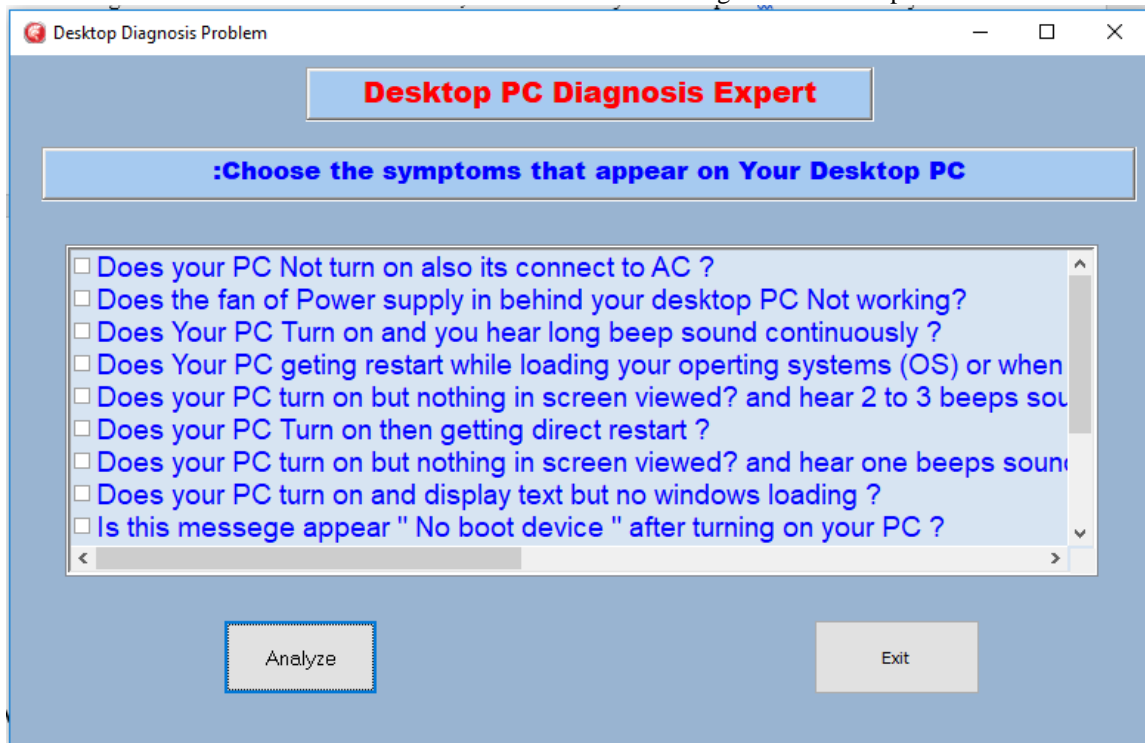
Desktop Diagnosis Problem

Desktop PC Diagnosis Expert

:Choose the symptoms that appear on Your Desktop PC

☐ Does your PC Not turn on also its connect to AC ?
☐ Does the fan of Power supply in behind your desktop PC Not working?
☐ Does Your PC Turn on and you hear long beep sound continuously ?
☐ Does Your PC geting restart while loading your operting systems (OS) or when
☐ Does your PC turn on but nothing in screen viewed? and hear 2 to 3 beeps sou
☐ Does your PC Turn on then getting direct restart ?
☐ Does your PC turn on but nothing in screen viewed? and hear one beeps sound
☐ Does your PC turn on and display text but no windows loading ?
☐ Is this messege appear " No boot device " after turning on your PC ?

Analyze

Exit